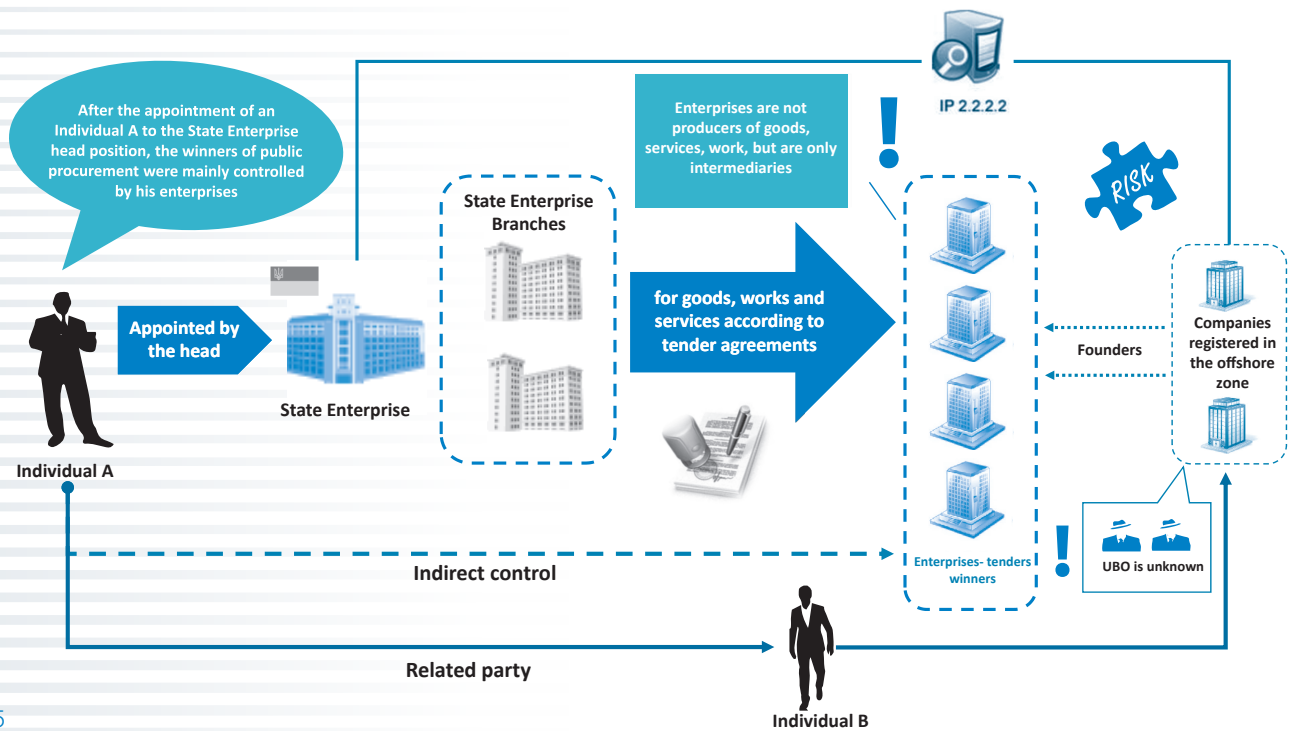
After the appointment of an Individual A to the State Enterprise head position, the winners of public procurement were mainly controlled by his enterprises

IP 2.2.2.2

Enterprises are not producers of goods, services, work, but are only intermediaries

RISK

State Enterprise Branches

Appointed by the head

State Enterprise

for goods, works and services according to tender agreements

Founders

Companies registered in the offshore zone

Individual A

Indirect control

Enterprises- tenders winners

UBO is unknown

Related party

Individual B

5